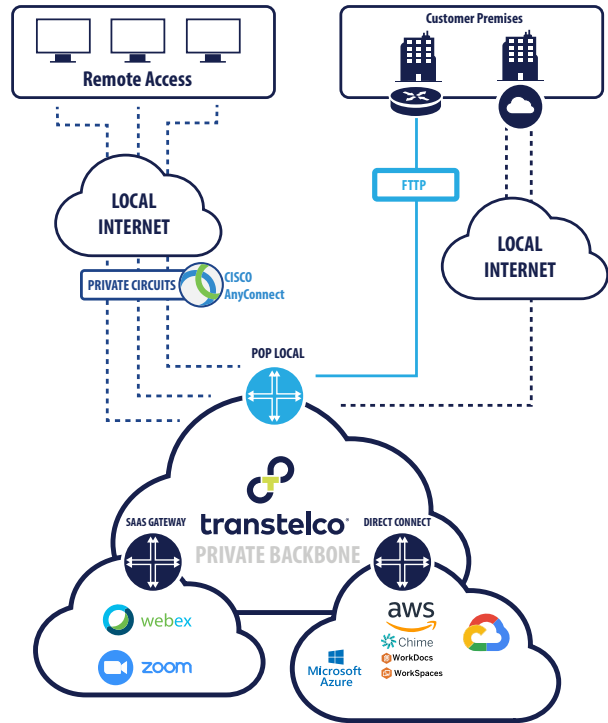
Remote Access

Customer Premises

LOCAL INTERNET

FTTP

LOCAL INTERNET

PRIVATE CIRCUITS

CISCO AnyConnect

POP LOCAL

transtelco

PRIVATE BACKBONE

SAAS GATEWAY

DIRECT CONNECT

webex

zoom

aws

Chime

WorkDocs

WorkSpaces

Microsoft Azure